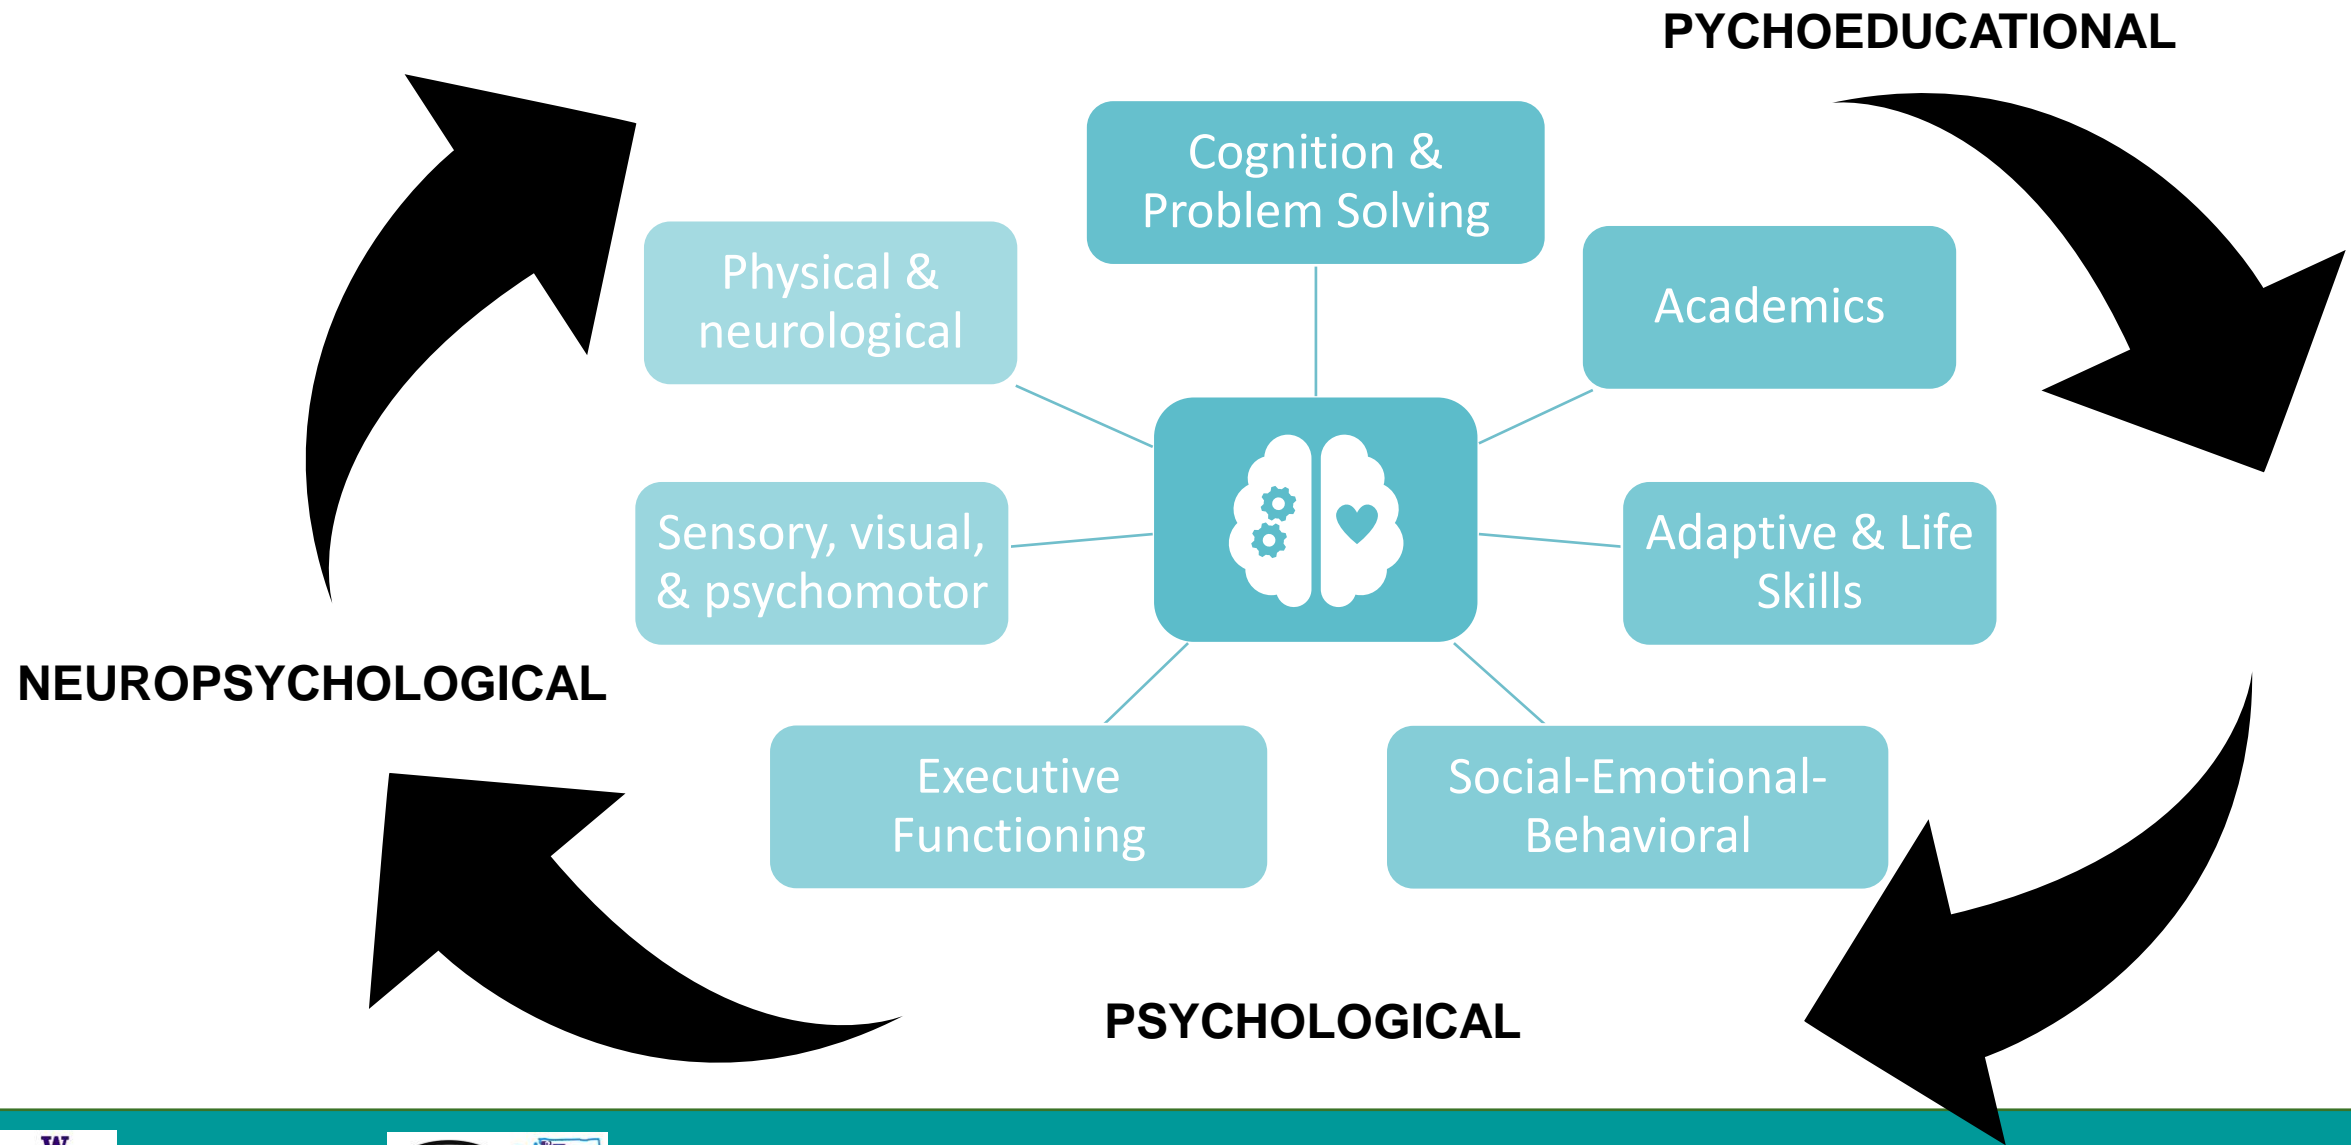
PYCHOEDUCATIONAL

Cognition & Problem Solving

Physical & neurological

Academics

Sensory, visual, & psychomotor

Adaptive & Life Skills

NEUROPSYCHOLOGICAL

Executive Functioning

Social-Emotional-Behavioral

PSYCHOLOGICAL